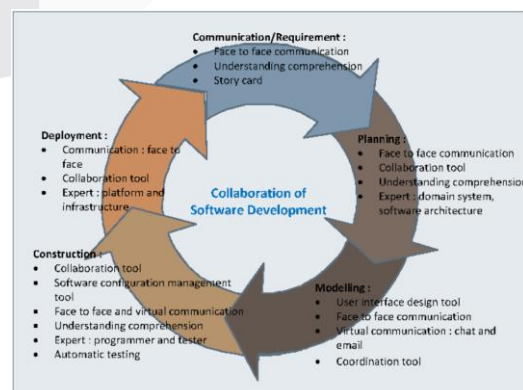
Communication/Requirement :
• Face to face communication
• Understanding comprehension
• Story card

Planning :
• Face to face communication
• Collaboration tool
• Understanding comprehension
• Expert : domain system, software architecture

Modelling :
• User interface design tool
• Face to face communication
• Virtual communication : chat and email
• Coordination tool

Construction :
• Collaboration tool
• Software configuration management tool
• Face to face and virtual communication
• Understanding comprehension
• Expert : programmer and tester
• Automatic testing

Deployment :
• Communication : face to face
• Collaboration tool
• Expert : platform and infrastructure

Collaboration of Software Development